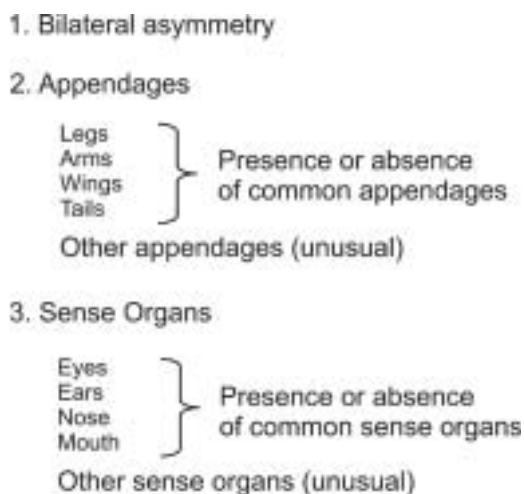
1. Bilateral asymmetry

2. Appendages

Legs
Arms
Wings
Tails

Presence or absence of common appendages

Other appendages (unusual)

3. Sense Organs

Eyes
Ears
Nose
Mouth

Presence or absence of common sense organs

Other sense organs (unusual)